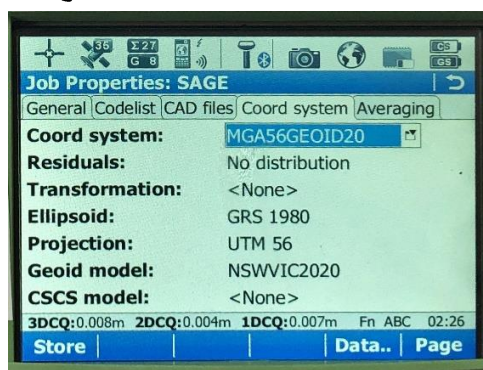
35 Σ 27 G 8

CS GS

Job Properties: SAGE

General | Codelist | CAD files | Coord system | Averaging

| | |
|---|---|
| Coord system: | MGA56GEOID20 |
| Residuals: | No distribution |
| Transformation: | <None> |
| Ellipsoid: | GRS 1980 |
| Projection: | UTM 56 |
| Geoid model: | NSWVIC2020 |
| CSCS model: | <None> |

3DCQ:0.008m 2DCQ:0.004m 1DCQ:0.007m Fn ABC 02:26

Store | Data.. | Page